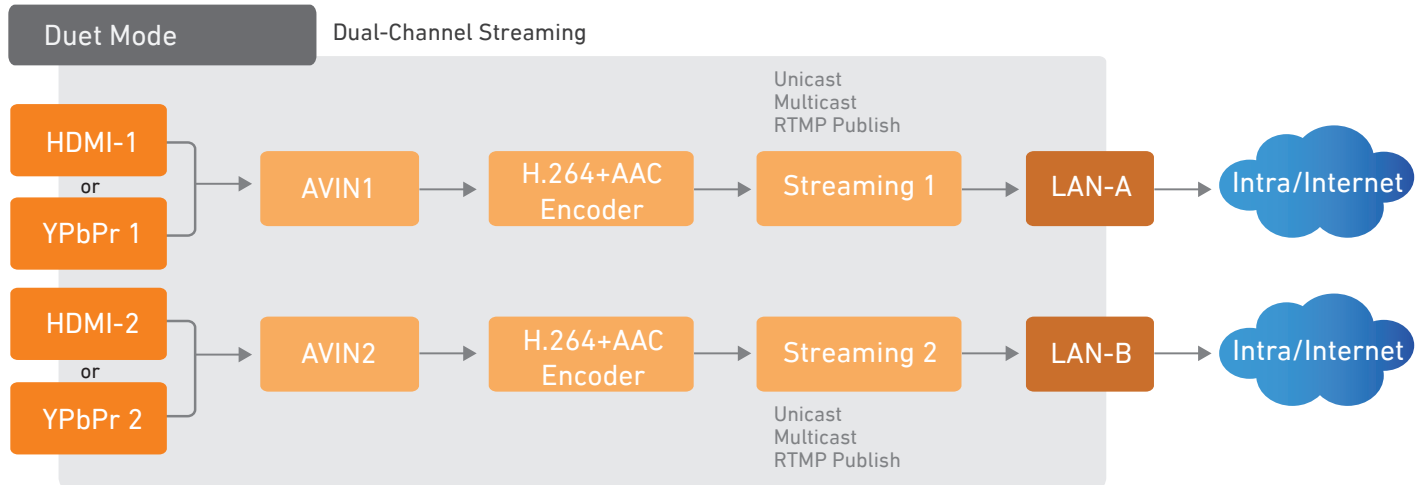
Duet Mode

Dual-Channel Streaming

Unicast
Multicast
RTMP Publish

HDMI-1
or
YPbPr 1

AVIN1

H.264+AAC Encoder

Streaming 1

LAN-A

Intra/Internet

HDMI-2
or
YPbPr 2

AVIN2

H.264+AAC Encoder

Streaming 2

LAN-B

Intra/Internet

Unicast
Multicast
RTMP Publish